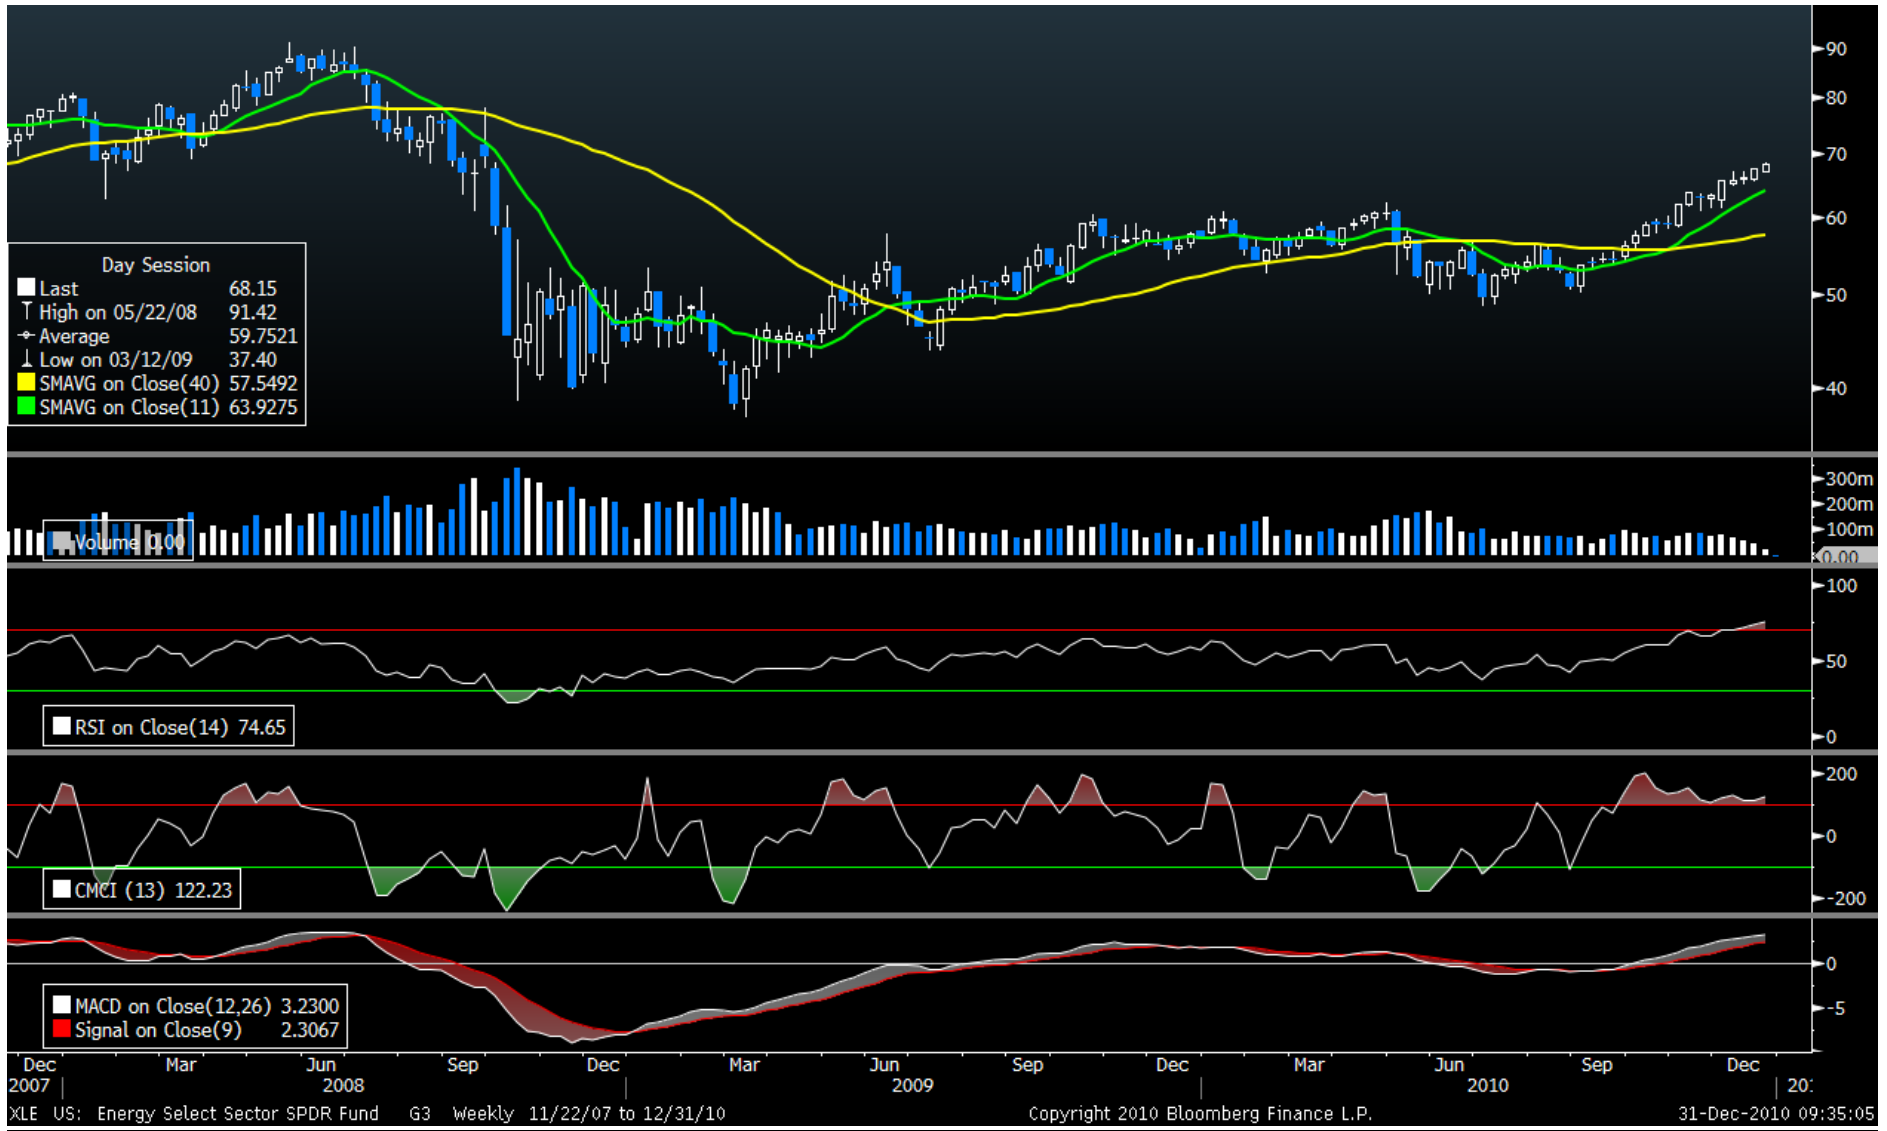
Day Session
Last 68.15
High on 05/22/08 91.42
Average 59.7521
Low on 03/12/09 37.40
SMAVG on Close(40) 57.5492
SMAVG on Close(11) 63.9275

90
80
70
60
50
40

Volume (100
300m
200m
100m
0.00

RSI on Close(14) 74.65
100
50
0

CMCI (13) 122.23
200
0
-200

MACD on Close(12,26) 3.2300
Signal on Close(9) 2.3067
0
-5

Dec 2007
Mar
Jun 2008
Sep
Dec
Mar
Jun 2009
Sep
Dec
Mar
Jun 2010
Sep
Dec
20:

XLE US: Energy Select Sector SPDR Fund G3 Weekly 11/22/07 to 12/31/10 Copyright 2010 Bloomberg Finance L.P. 31-Dec-2010 09:35:05